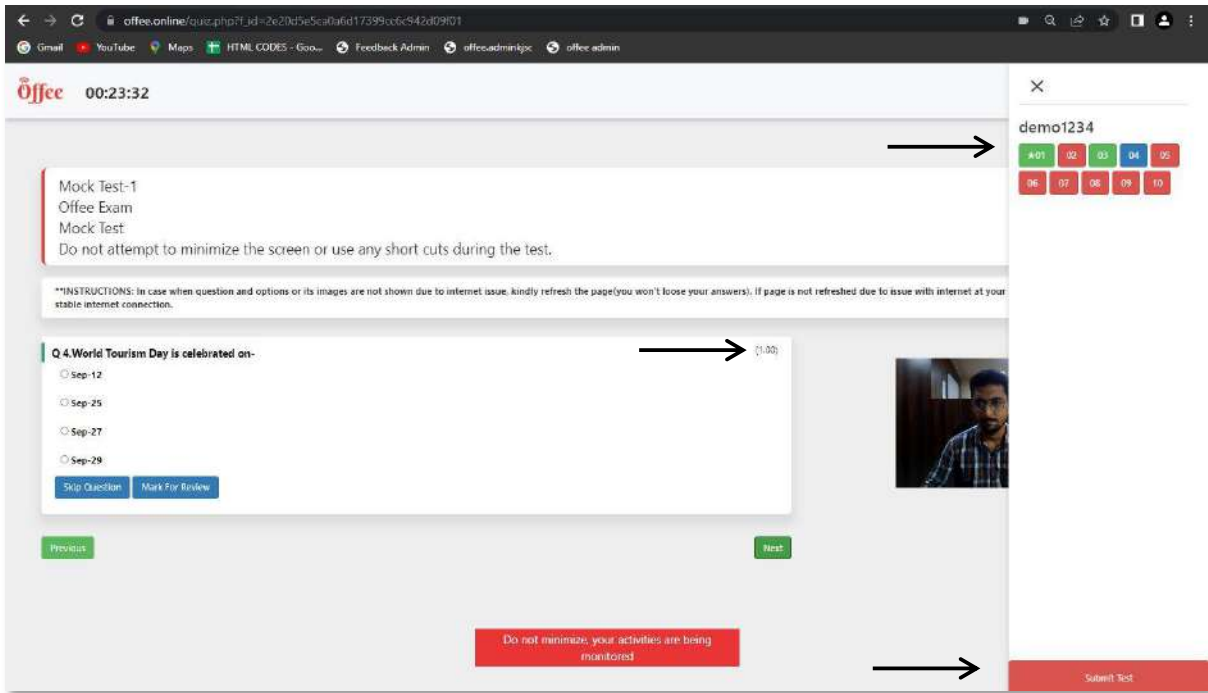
offee.online/quiz.php?f_id=2e20d5e5ca0a6d17399cc6c942d09f01

Gmail YouTube Maps HTML CODES - Goo... Feedback Admin offee.adminkjsc offee admin

Offee 00:23:32

demo1234

★01 02 03 04 05
06 07 08 09 10

Mock Test-1
Offee Exam
Mock Test
Do not attempt to minimize the screen or use any short cuts during the test.

**INSTRUCTIONS: In case when question and options or its images are not shown due to internet issue, kindly refresh the page(you won't loose your answers). If page is not refreshed due to issue with internet at your stable internet connection.

Q 4.World Tourism Day is celebrated on-

(1.00)

Sep-12

Sep-25

Sep-27

Sep-29

Skip Question Mark For Review

Previous

Next

Do not minimize, your activities are being monitored

Submit Test